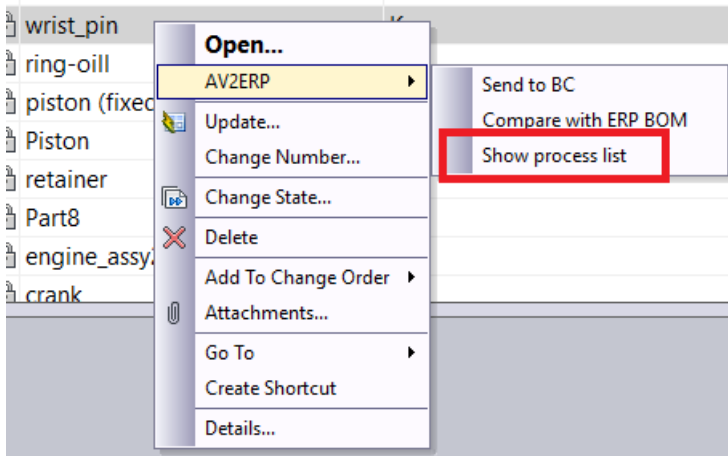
wrist_pin
ring-oill
piston (fixed
Piston
retainer
Part8
engine_assy
crank

Open...
AV2ERP
Update...
Change Number...
Change State...
Delete
Add To Change Order
Attachments...
Go To
Create Shortcut
Details...

Send to BC
Compare with ERP BOM
Show process list